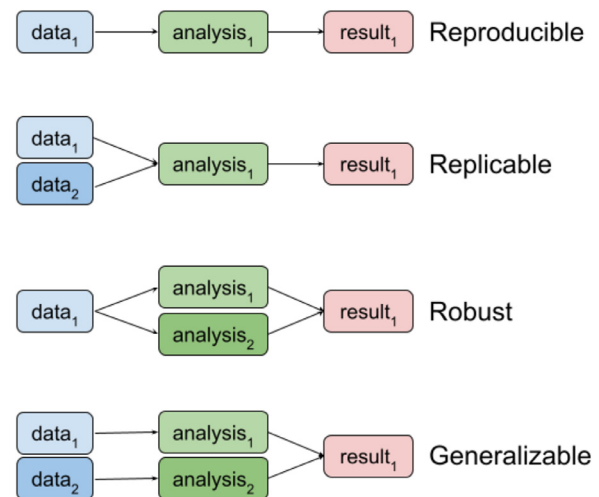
data$_1$ analysis$_1$ result$_1$ Reproducible

data$_1$
data$_2$ analysis$_1$ result$_1$ Replicable

data$_1$ analysis$_1$
analysis$_2$ result$_1$ Robust

data$_1$ analysis$_1$
data$_2$ analysis$_2$ result$_1$ Generalizable